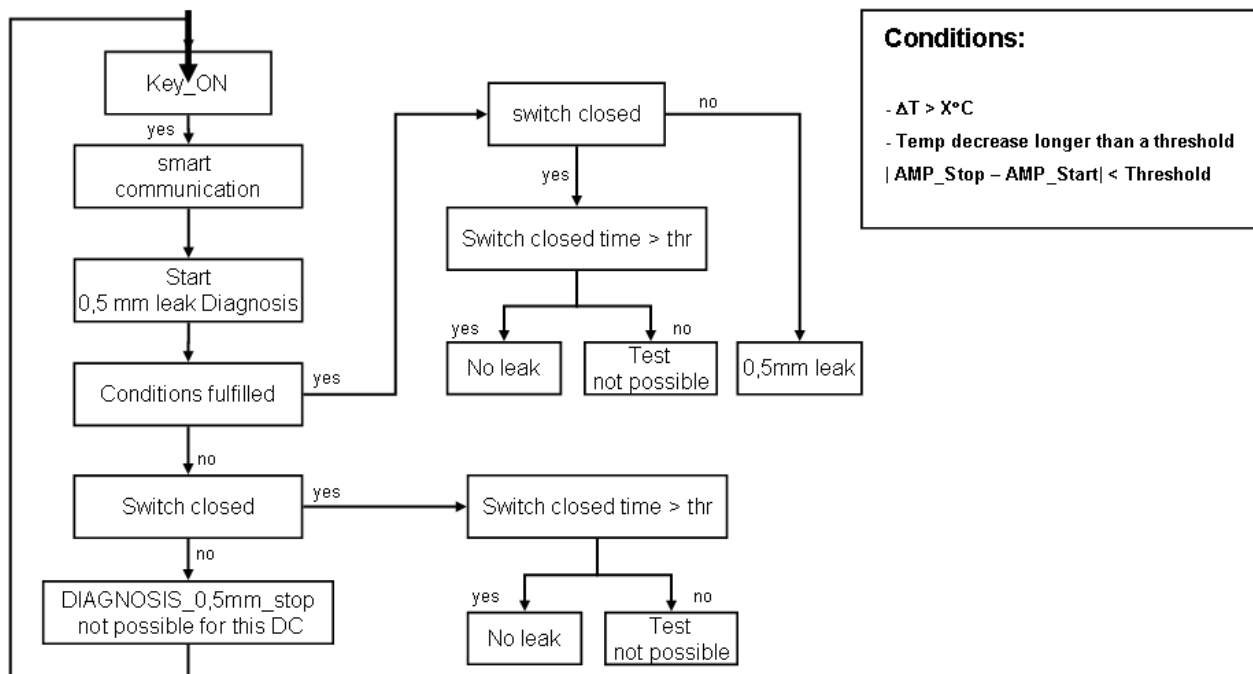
Key_ON

yes

smart communication

Start 0,5 mm leak Diagnosis

Conditions fulfilled

yes

switch closed

no

yes

Switch closed time > thr

yes

no

No leak

Test not possible

0,5mm leak

no

Switch closed

yes

Switch closed time > thr

no

DIAGNOSIS_0,5mm_stop not possible for this DC

yes

no

No leak

Test not possible

**Conditions:**

- $\Delta T > X°C$
- Temp decrease longer than a threshold
| AMP_Stop – AMP_Start| < Threshold